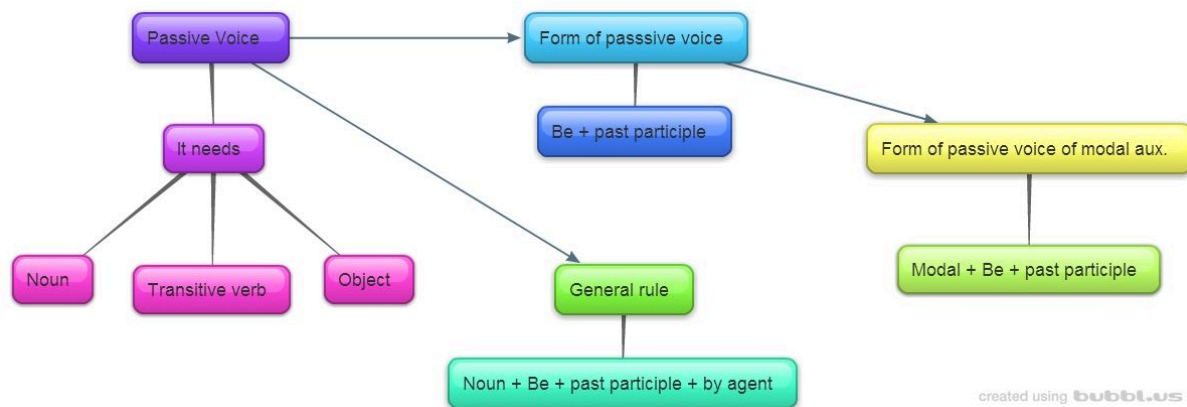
Passive Voice

Form of passsive voice

Be + past participle

Form of passive voice of modal aux.

Modal + Be + past participle

It needs

Noun

Transitive verb

Object

General rule

Noun + Be + past participle + by agent

created using bubbl.us